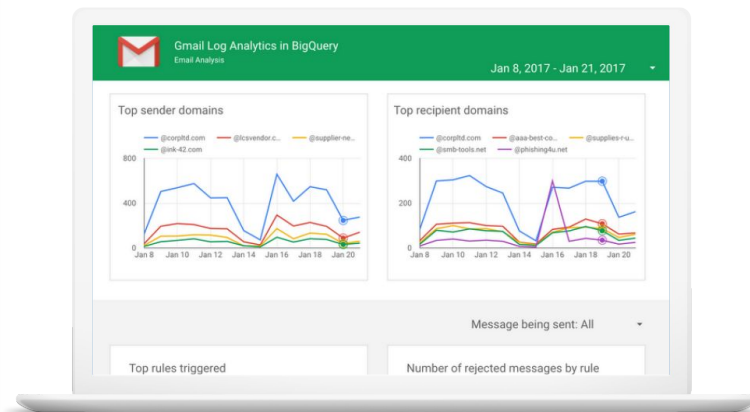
Gmail Log Analytics in BigQuery
Email Analysis

Jan 8, 2017 - Jan 21, 2017

Top sender domains

@corpltd.com
@lcsvendor.c...
@supplier-ne...
@ink-42.com

800
400
0

Jan 8 Jan 10 Jan 12 Jan 14 Jan 16 Jan 18 Jan 20

Top recipient domains

@corpltd.com
@aaa-best-co...
@supplies-r-u...
@smb-tools.net
@phishing4u.net

400
200
0

Jan 8 Jan 10 Jan 12 Jan 14 Jan 16 Jan 18 Jan 20

Message being sent: All

Top rules triggered

Number of rejected messages by rule